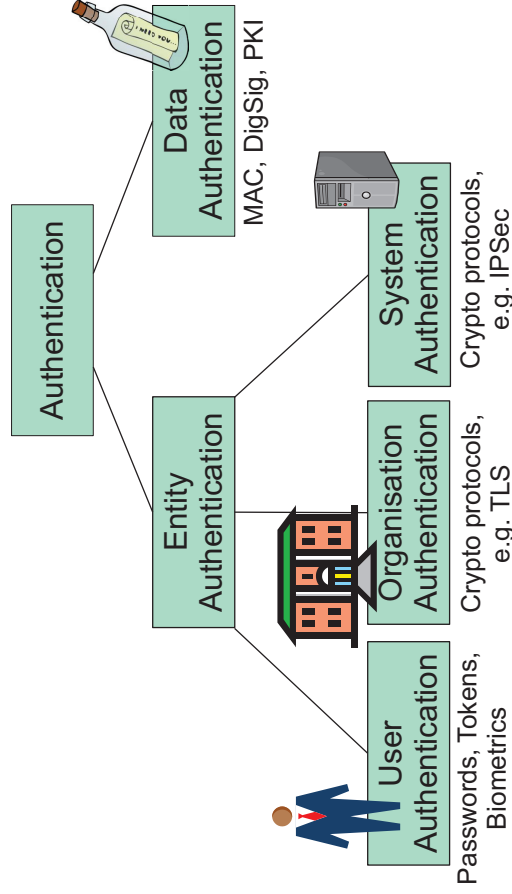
Authentication

Data Authentication

MAC, DigSig, PKI

Entity Authentication

System Authentication

Crypto protocols, e.g. IPSec

Organisation Authentication

Crypto protocols, e.g. TLS

User Authentication

Passwords, Tokens, Biometrics